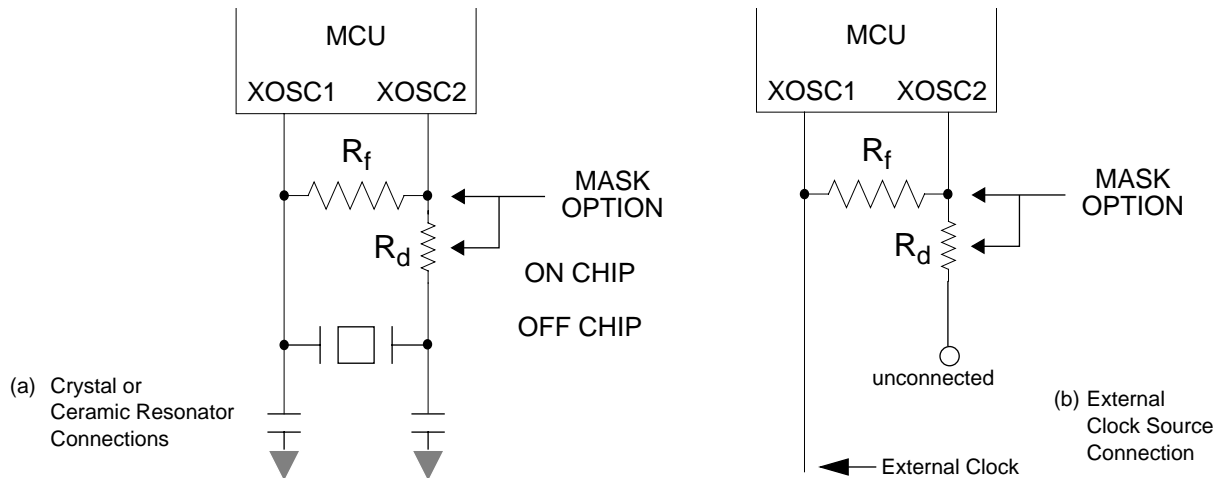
MCU

XOSC1 XOSC2

$R_f$

MASK OPTION

$R_d$

ON CHIP

OFF CHIP

(a) Crystal or Ceramic Resonator Connections

MCU

XOSC1 XOSC2

$R_f$

MASK OPTION

$R_d$

unconnected

(b) External Clock Source Connection

External Clock